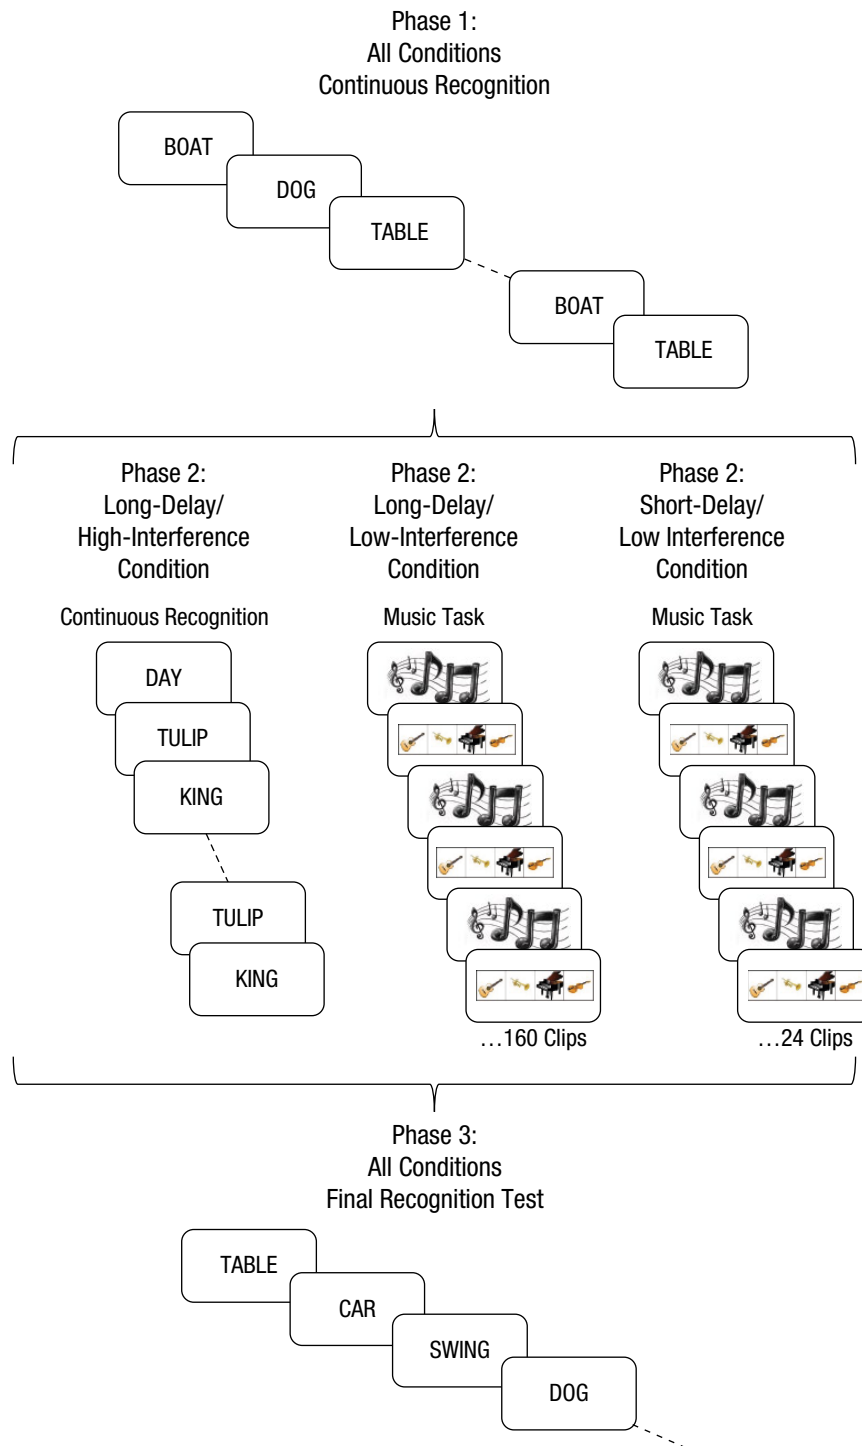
Phase 1:
All Conditions
Continuous Recognition

BOAT
DOG
TABLE
BOAT
TABLE

Phase 2:
Long-Delay/
High-Interference
Condition

Continuous Recognition

DAY
TULIP
KING
TULIP
KING

Phase 2:
Long-Delay/
Low-Interference
Condition

Music Task

...160 Clips

Phase 2:
Short-Delay/
Low Interference
Condition

Music Task

...24 Clips

Phase 3:
All Conditions
Final Recognition Test

TABLE
CAR
SWING
DOG